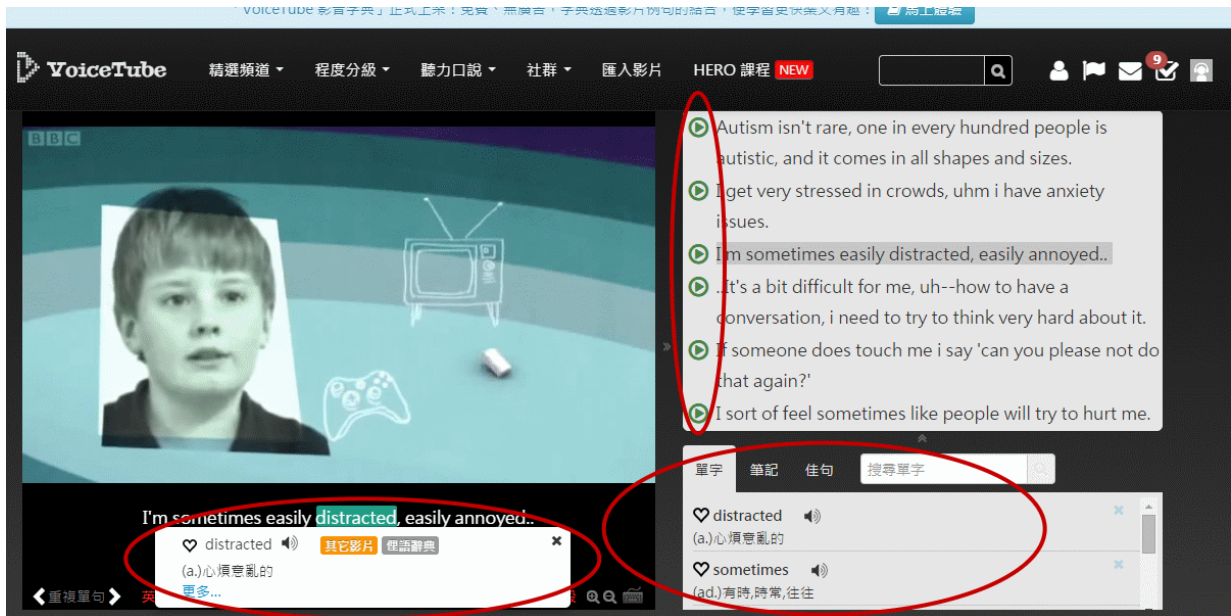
「VoiceTube 影音字典」正式上架！免費、無廣告，字典透過影片例句的結合，使學習更快樂又有趣！ 馬上體驗

YoiceTube 精選頻道 程度分級 聽力口說 社群 匯入影片 HERO 課程 NEW

9

BBC

Autism isn't rare, one in every hundred people is autistic, and it comes in all shapes and sizes.

I get very stressed in crowds, uhm i have anxiety issues.

I'm sometimes easily distracted, easily annoyed..

..It's a bit difficult for me, uh--how to have a conversation, i need to try to think very hard about it.

If someone does touch me i say 'can you please not do that again?'

I sort of feel sometimes like people will try to hurt me.

單字 筆記 佳句 搜尋單字

distracted
(a.)心煩意亂的

sometimes
(ad.)有時,時常,往往

I'm sometimes easily distracted, easily annoyed..

distracted 其它影片 標語辭典
(a.)心煩意亂的
更多...

重複單句